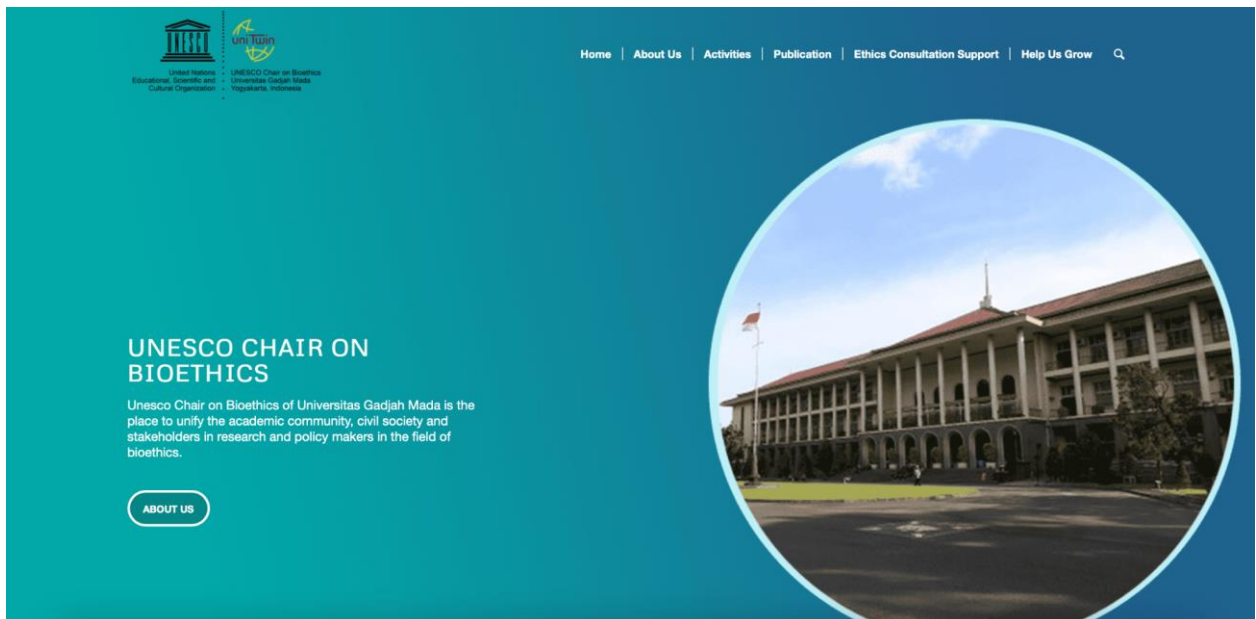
UNESCO

United Nations Educational, Scientific and Cultural Organization

UNI TWIN

UNESCO Chair on Bioethics Universitas Gadjah Mada Yogyakarta, Indonesia

Home | About Us | Activities | Publication | Ethics Consultation Support | Help Us Grow

UNESCO CHAIR ON BIOETHICS

Unesco Chair on Bioethics of Universitas Gadjah Mada is the place to unify the academic community, civil society and stakeholders in research and policy makers in the field of bioethics.

ABOUT US